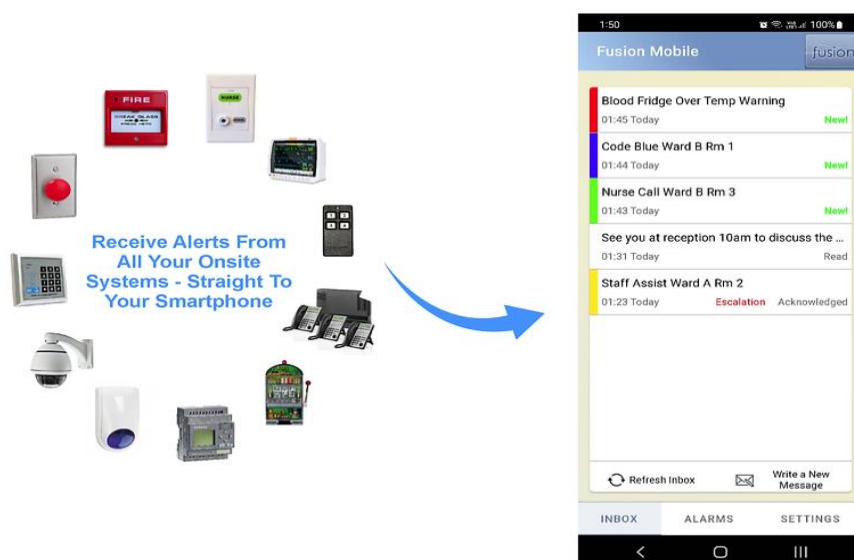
FIRE

BREAK GLASS

NURSE

Receive Alerts From All Your Onsite Systems - Straight To Your Smartphone

1:50

100%

Fusion Mobile

fusion

Blood Fridge Over Temp Warning
01:45 Today New!

Code Blue Ward B Rm 1
01:44 Today New!

Nurse Call Ward B Rm 3
01:43 Today New!

See you at reception 10am to discuss the ...
01:31 Today Read

Staff Assist Ward A Rm 2
01:23 Today Escalation Acknowledged

Refresh Inbox

Write a New Message

INBOX ALARMS SETTINGS